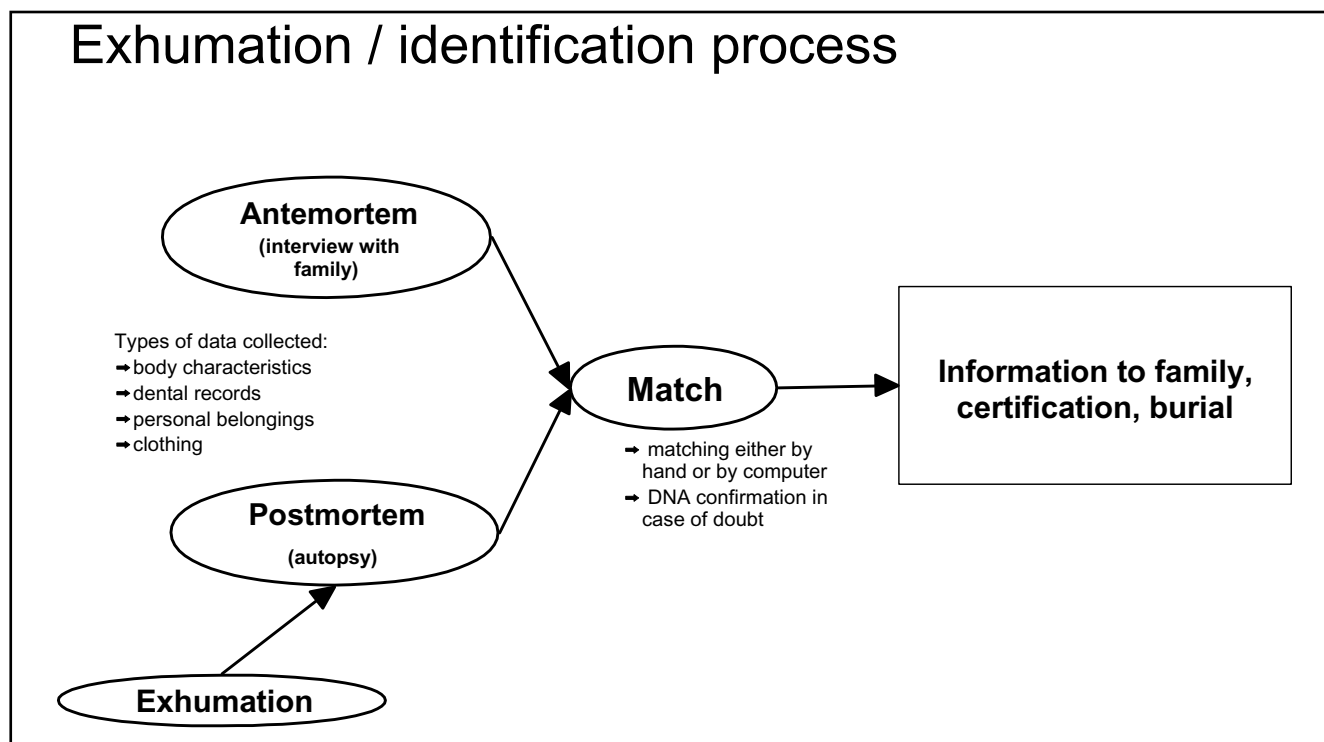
Exhumation / identification process

Antemortem
(interview with family)

Types of data collected:
➡body characteristics
➡dental records
➡personal belongings
➡clothing

Match

➡ matching either by hand or by computer
➡ DNA confirmation in case of doubt

Information to family, certification, burial

Postmortem
(autopsy)

Exhumation